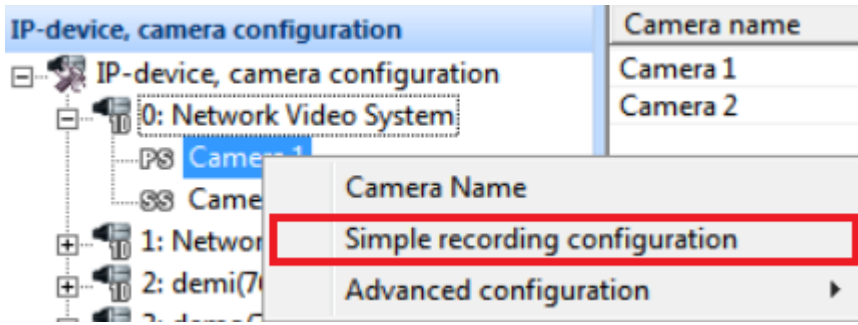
IP-device, camera configuration

Camera name

Camera 1

Camera 2

IP-device, camera configuration

0: Network Video System

PS Camera 1

SS Came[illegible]

1: Networ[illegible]

2: demi(7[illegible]

Camera Name

Simple recording configuration

Advanced configuration